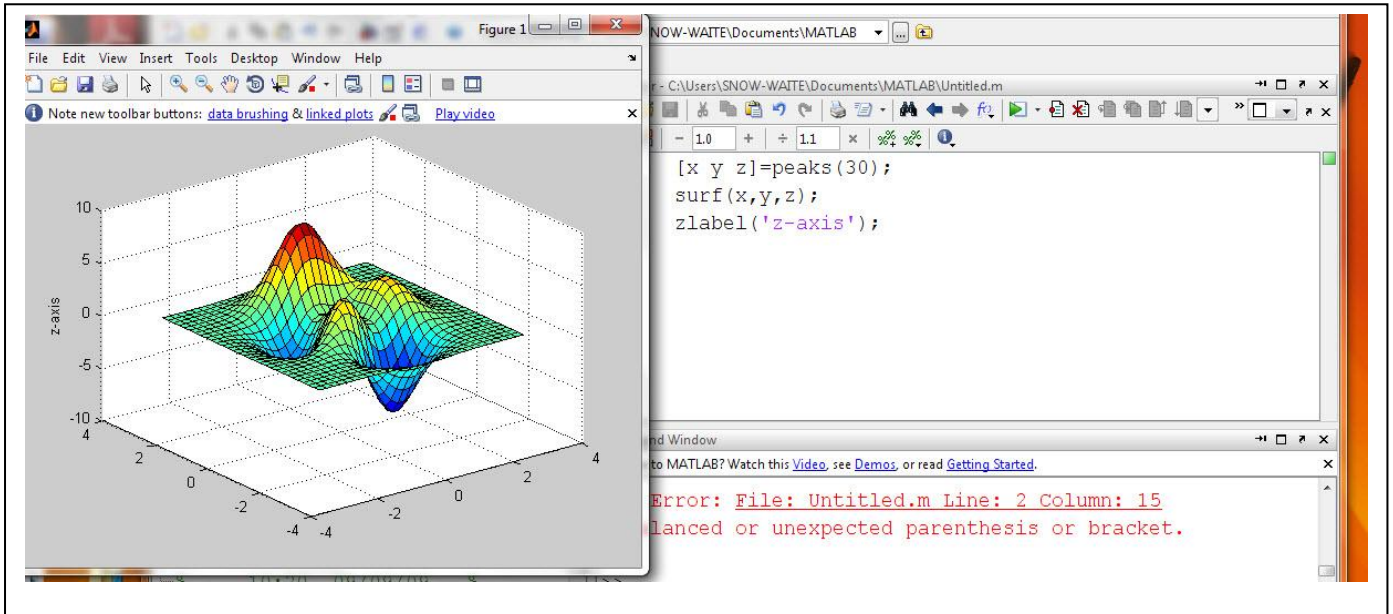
Figure 1

File Edit View Insert Tools Desktop Window Help

Note new toolbar buttons: data brushing & linked plots Play video

10
5
0
-5
-10
z-axis
4
2
0
-2
-4
-4
-2
0
2
4

NOW-WAITE\Documents\MATLAB

r - C:\Users\SNOW-WAITE\Documents\MATLAB\Untitled.m

- 1.0 + ÷ 1.1 ×

[x y z]=peaks(30);
surf(x,y,z);
zlabel('z-axis');

nd Window

to MATLAB? Watch this Video, see Demos, or read Getting Started.

Error: File: Untitled.m Line: 2 Column: 15
lanced or unexpected parenthesis or bracket.